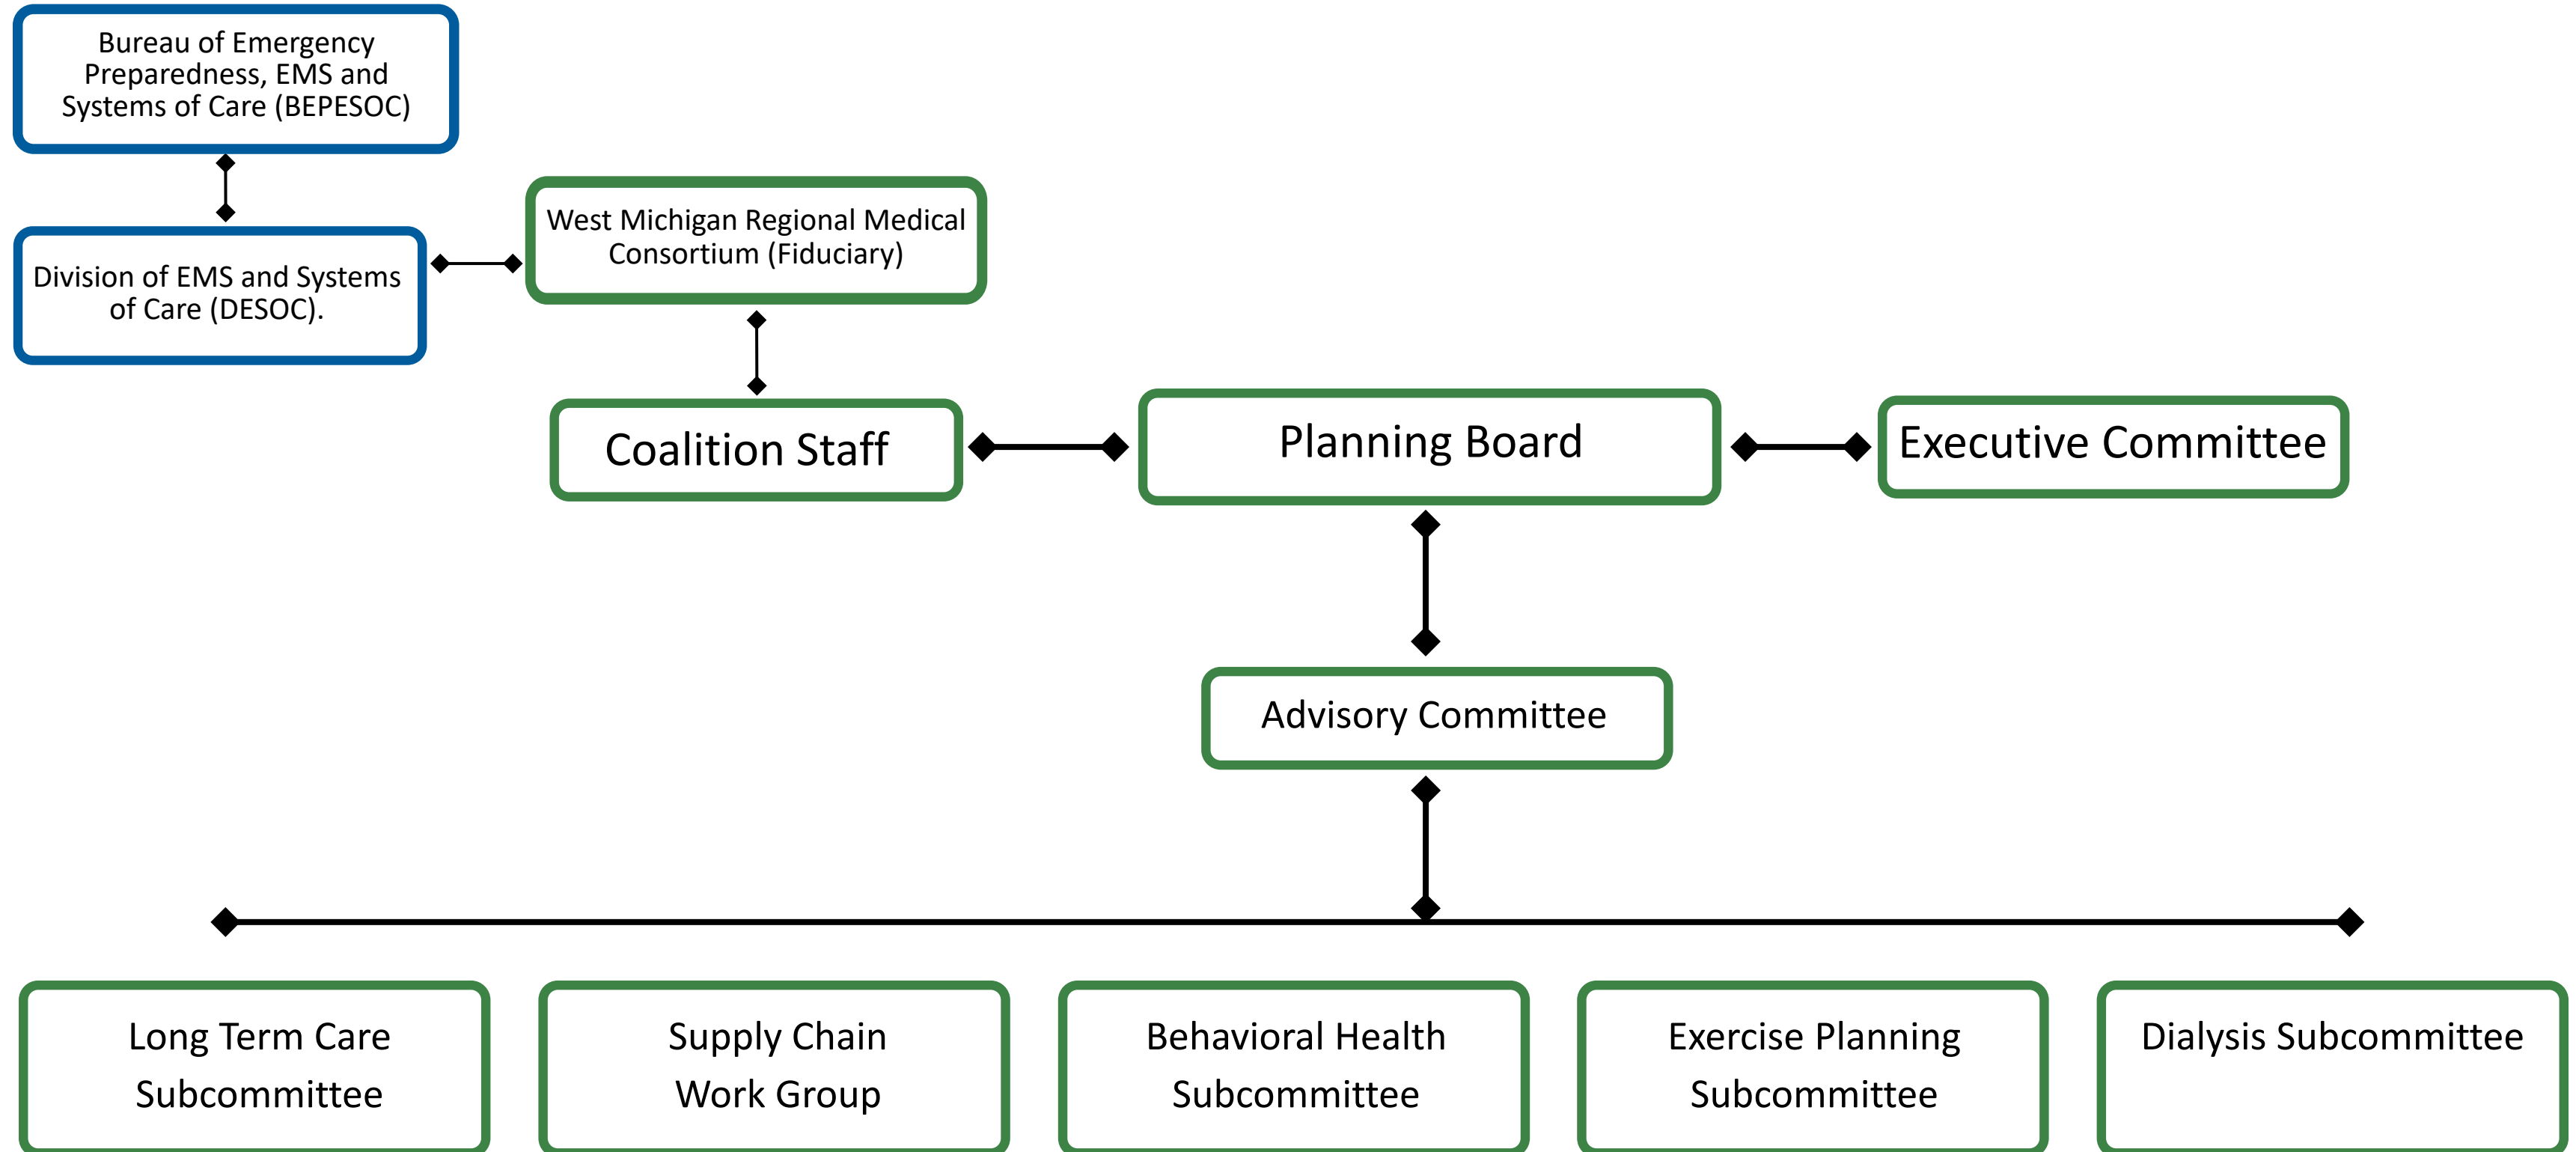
Bureau of Emergency Preparedness, EMS and Systems of Care (BEPESOC)

Division of EMS and Systems of Care (DESOC).

West Michigan Regional Medical Consortium (Fiduciary)

Coalition Staff

Planning Board

Executive Committee

Advisory Committee

Long Term Care Subcommittee

Supply Chain Work Group

Behavioral Health Subcommittee

Exercise Planning Subcommittee

Dialysis Subcommittee